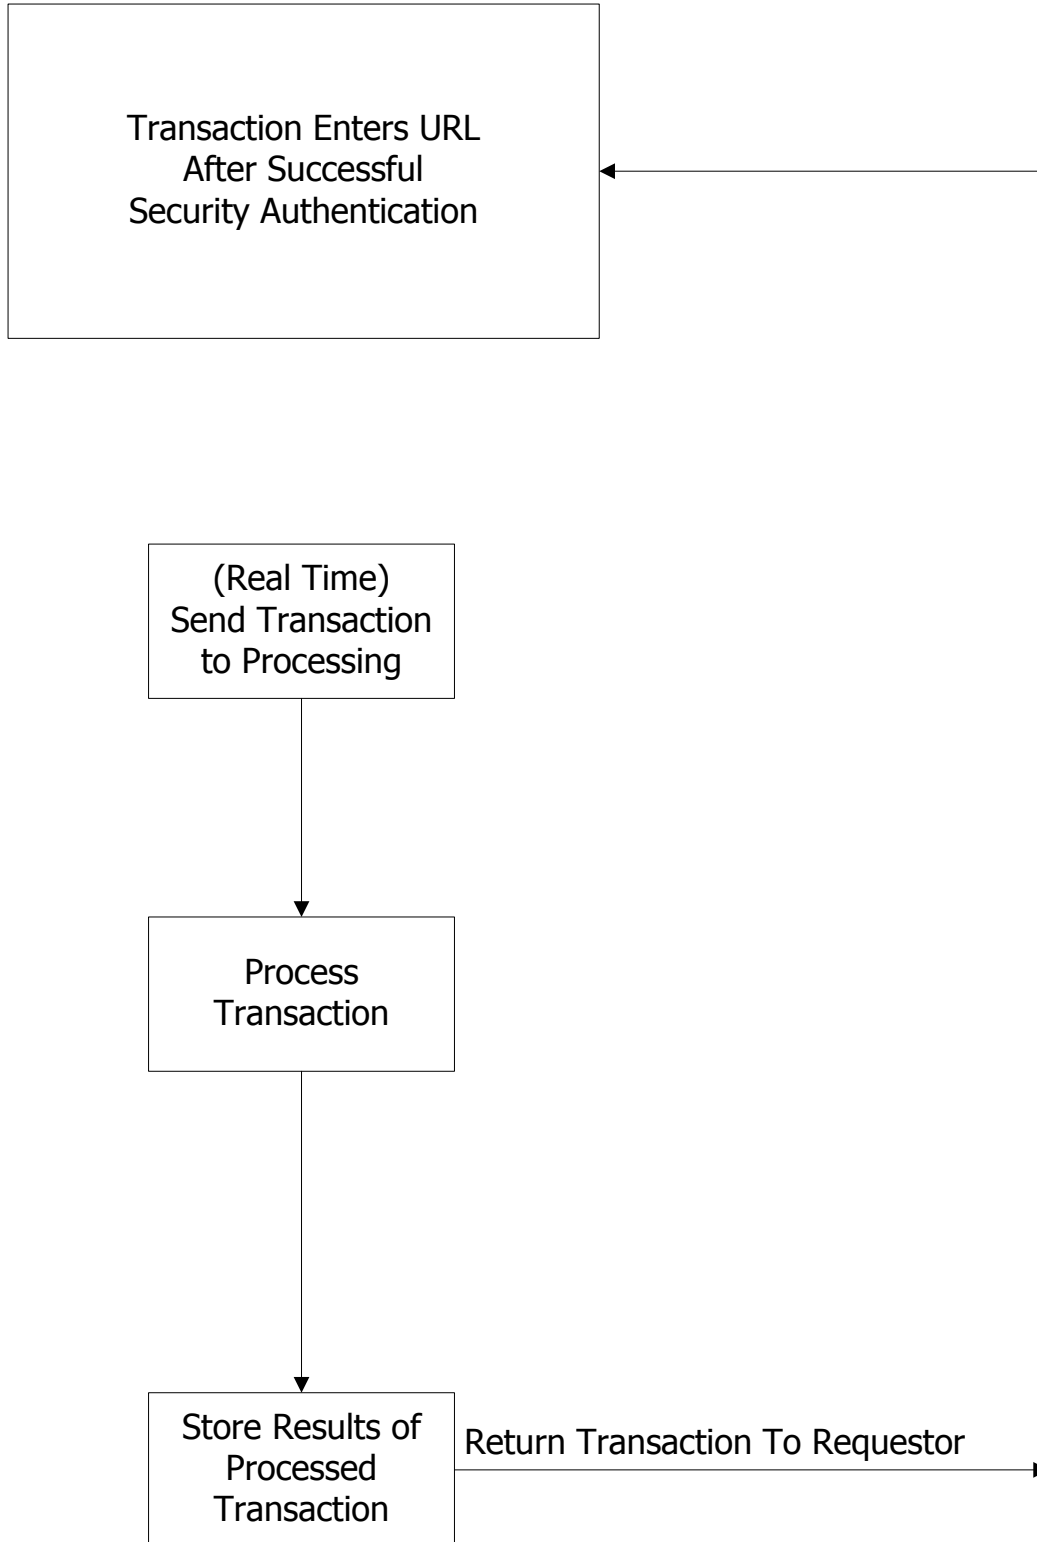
Transaction Enters URL After Successful Security Authentication

(Real Time) Send Transaction to Processing

Process Transaction

Store Results of Processed Transaction

Return Transaction To Requestor